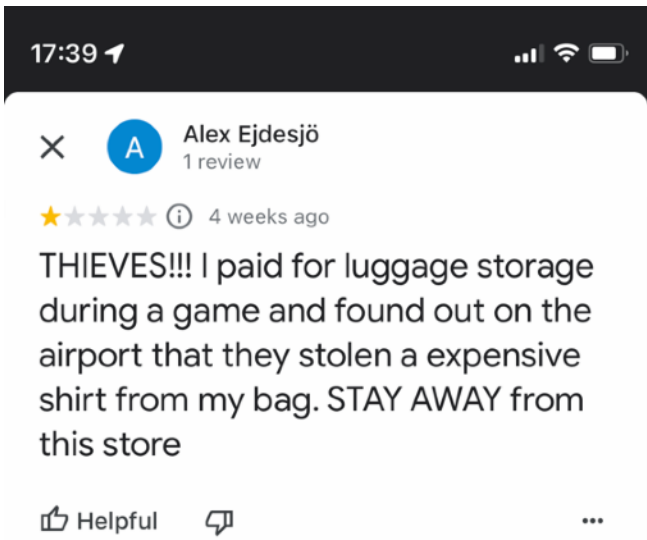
17:39

A

Alex Ejdesjö
1 review

4 weeks ago

THIEVES!!! I paid for luggage storage during a game and found out on the airport that they stolen a expensive shirt from my bag. STAY AWAY from this store

Helpful